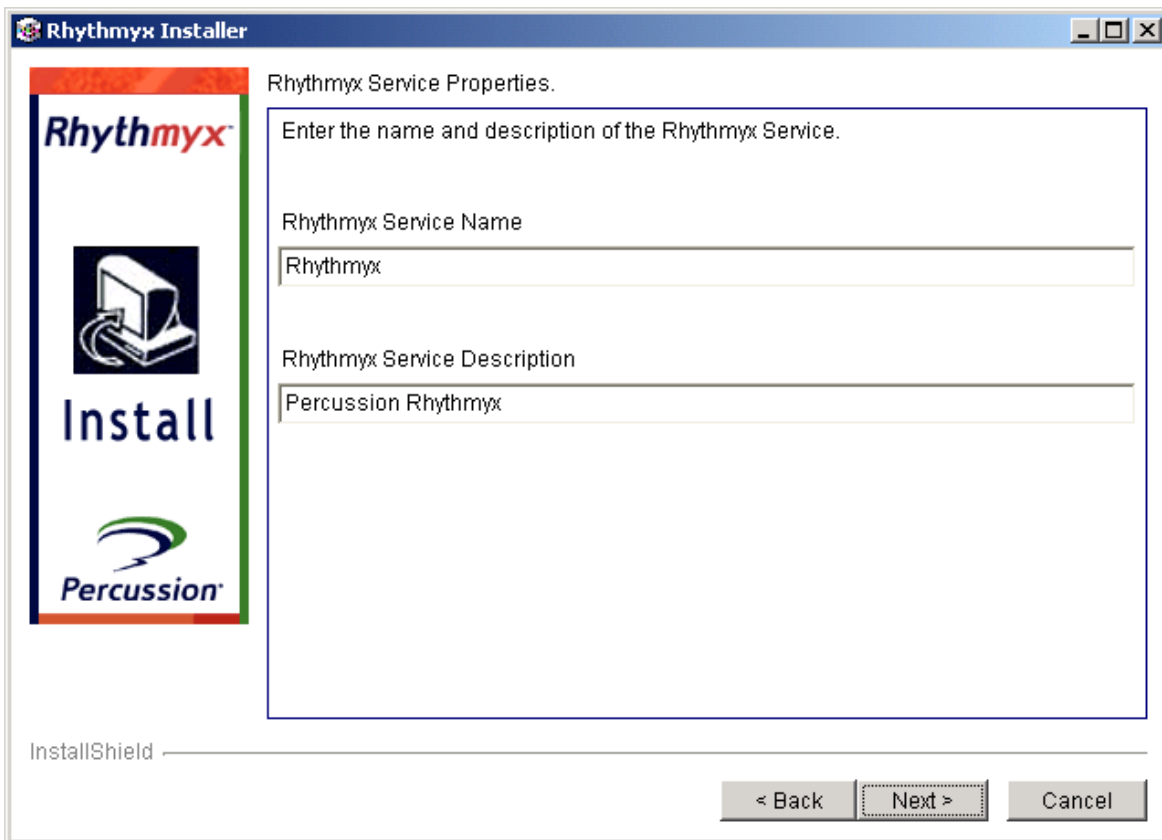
Rhythmyx Installer

Rhythmyx

Install

Percussion

Rhythmyx Service Properties.

Enter the name and description of the Rhythmyx Service.

Rhythmyx Service Name

Rhythmyx

Rhythmyx Service Description

Percussion Rhythmyx

InstallShield

< Back

Next >

Cancel